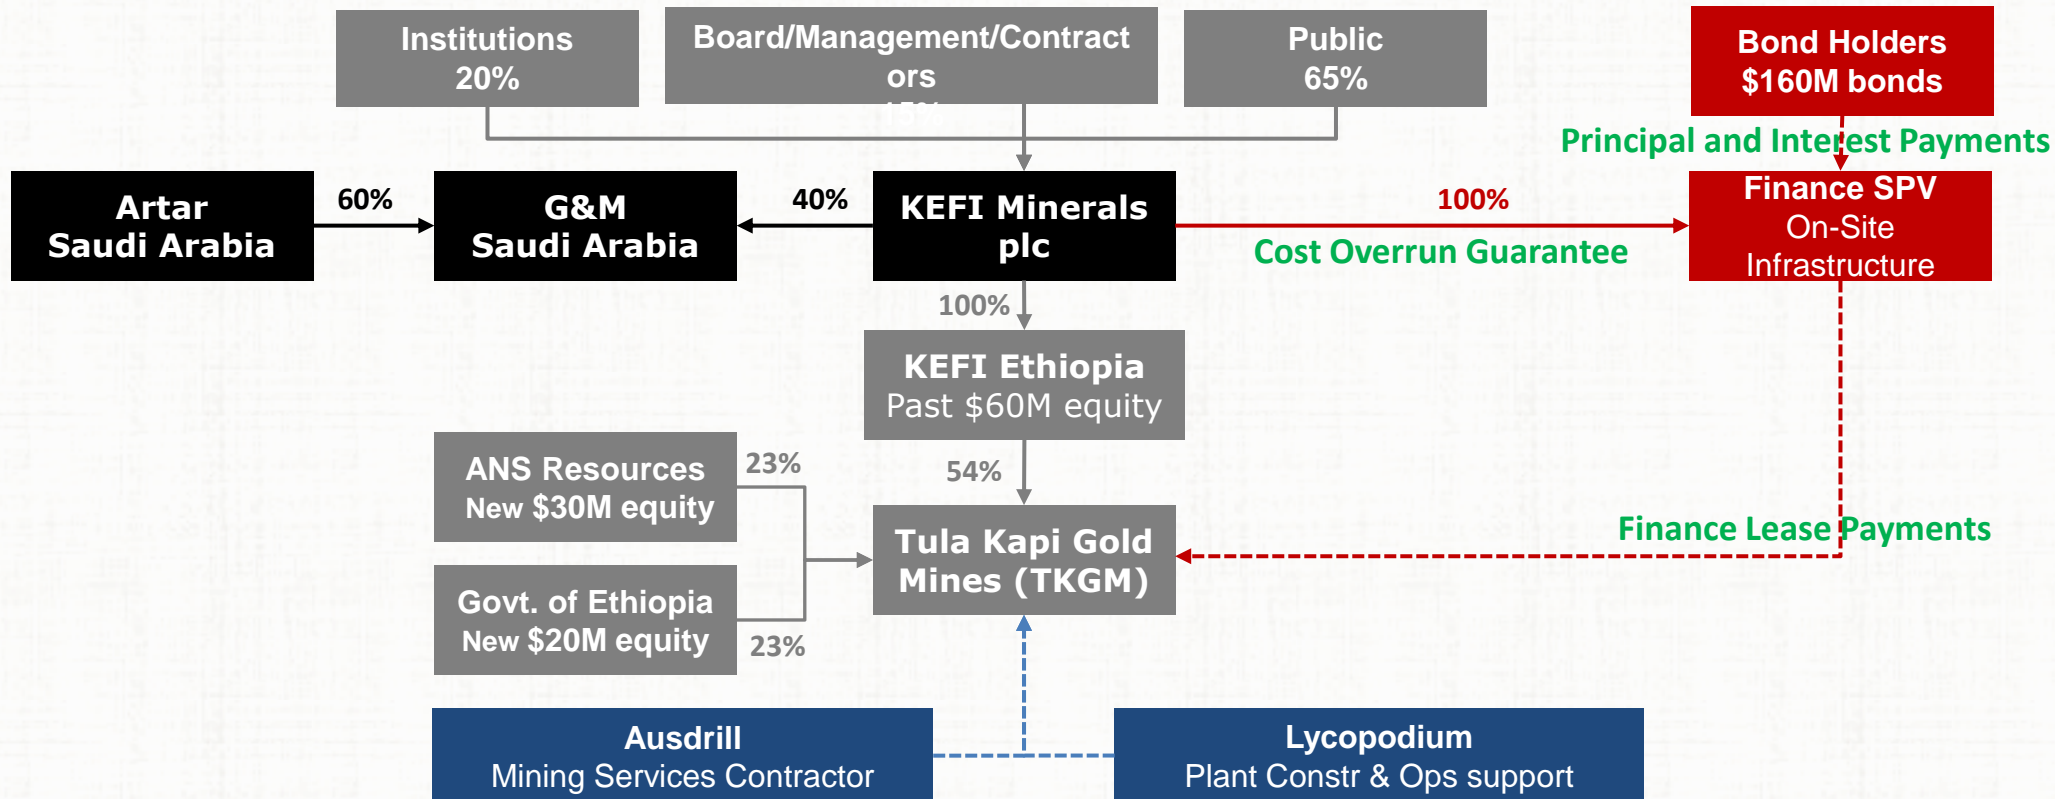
Institutions 20%

Board/Management/Contractors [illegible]

Public 65%

Bond Holders $160M bonds

Principal and Interest Payments

Artar Saudi Arabia

60%

G&M Saudi Arabia

40%

KEFI Minerals plc

100%

Cost Overrun Guarantee

Finance SPV On-Site Infrastructure

100%

KEFI Ethiopia Past $60M equity

ANS Resources New $30M equity

23%

54%

Tula Kapi Gold Mines (TKGM)

Finance Lease Payments

Govt. of Ethiopia New $20M equity

23%

Ausdrill Mining Services Contractor

Lycopodium Plant Constr & Ops support